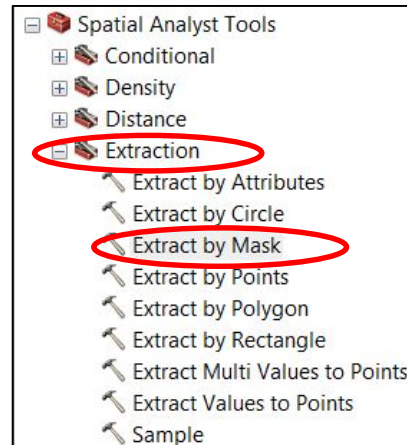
Spatial Analyst Tools
Conditional
Density
Distance
Extraction
Extract by Attributes
Extract by Circle
Extract by Mask
Extract by Points
Extract by Polygon
Extract by Rectangle
Extract Multi Values to Points
Extract Values to Points
Sample